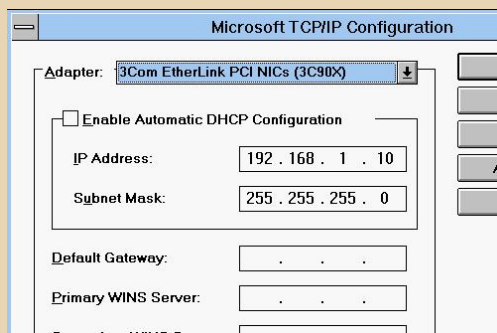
Microsoft TCP/IP Configuration

Adapter: 3Com EtherLink PCI NICs (3C90X)

Enable Automatic DHCP Configuration

IP Address: 192 . 168 . 1 . 10

Subnet Mask: 255 . 255 . 255 . 0

Default Gateway: . . .

Primary WINS Server: . . .

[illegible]

A